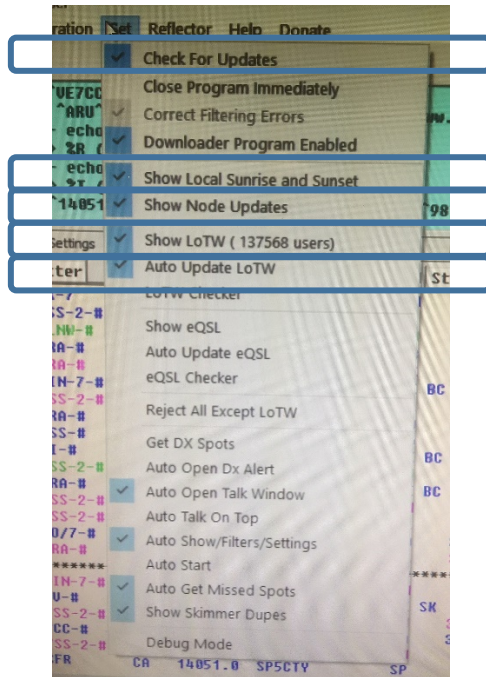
ration Set Reflector Help Donate

Check For Updates
Close Program Immediately
Correct Filtering Errors
Downloader Program Enabled
Show Local Sunrise and Sunset
Show Node Updates
Show LoTW ( 137568 users)
Auto Update LoTW
LoTW Checker
Show eQSL
Auto Update eQSL
eQSL Checker
Reject All Except LoTW
Get DX Spots
Auto Open Dx Alert
Auto Open Talk Window
Auto Talk On Top
Auto Show/Filters/Settings
Auto Start
Auto Get Missed Spots
Show Skimmer Dupes
Debug Mode

VE7CC
^ARU^
echo
2R (
echo
3T (
^14051
Settings
ter
-7
SS-2-#
LNW-#
RA-#
RA-#
IN-7-#
SS-2-#
RA-#
SS-#
I-#
SS-2-#
RA-#
SS-2-#
SS-2-#
0/7-#
RA-#
******
IN-7-#
U-#
SS-2-#
CC-#
SS-2-#
CFR
CA 14051.0 SP5CTY
SP
^98
St
BC
BC
BC
****
SK